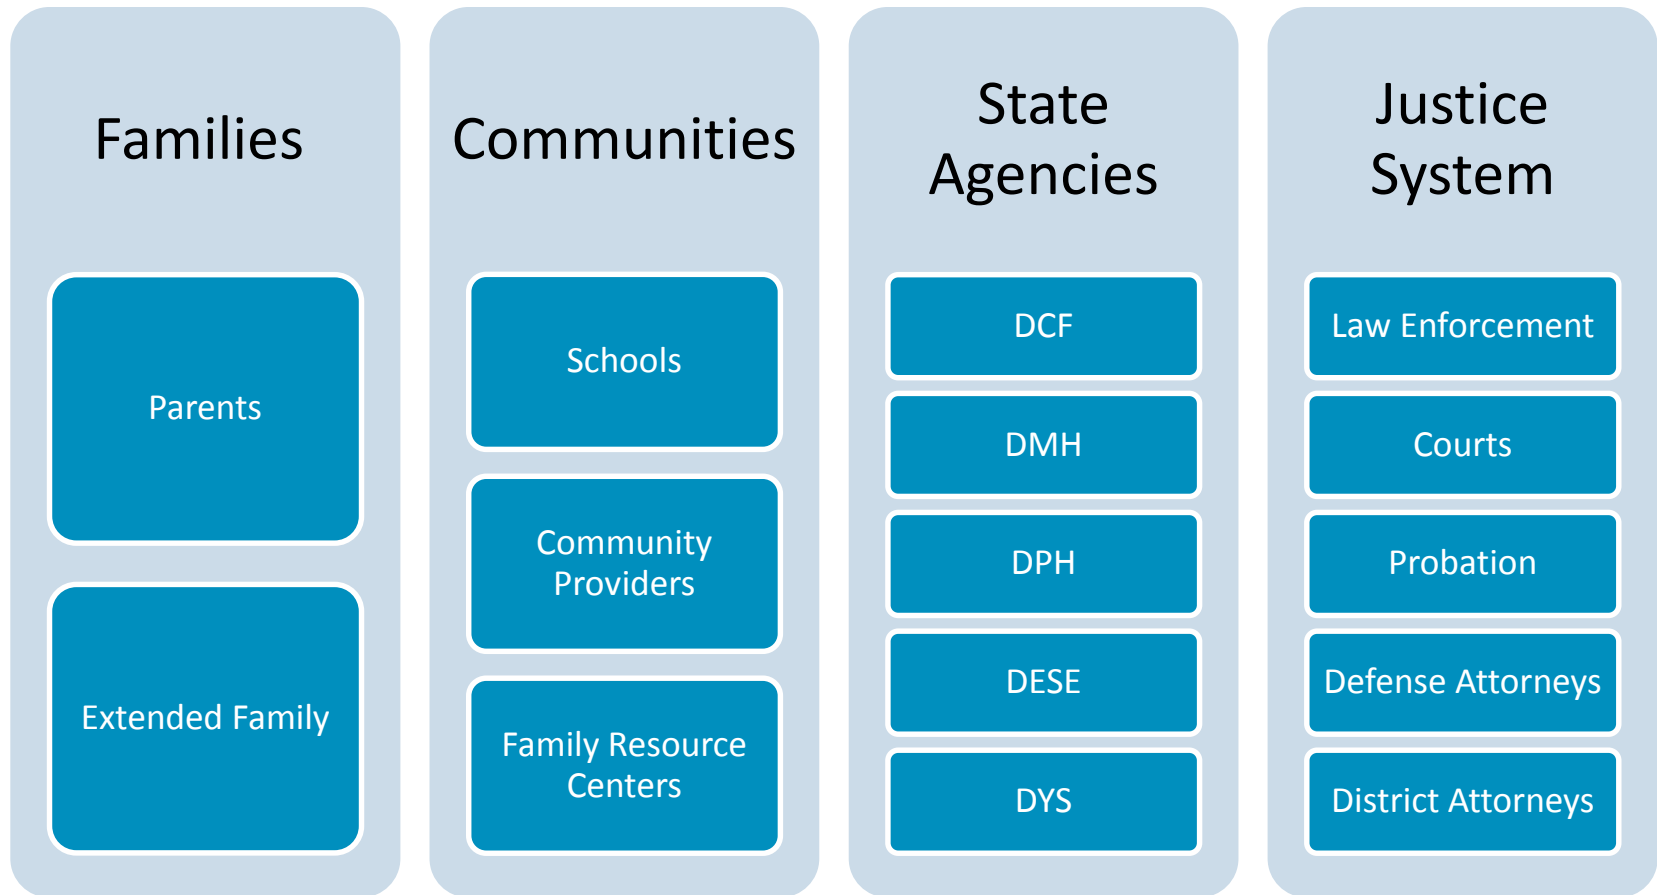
Families

Parents

Extended Family

Communities

Schools

Community Providers

Family Resource Centers

State Agencies

DCF

DMH

DPH

DESE

DYS

Justice System

Law Enforcement

Courts

Probation

Defense Attorneys

District Attorneys